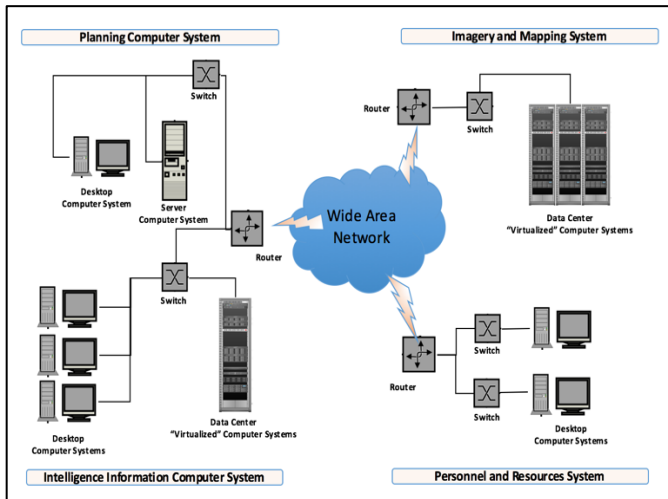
Planning Computer System

Switch

Desktop Computer System

Server Computer System

Router

Switch

Desktop Computer Systems

Data Center "Virtualized" Computer Systems

Intelligence Information Computer System

Imagery and Mapping System

Router

Switch

Data Center "Virtualized" Computer Systems

Wide Area Network

Router

Switch

Switch

Desktop Computer Systems

Personnel and Resources System